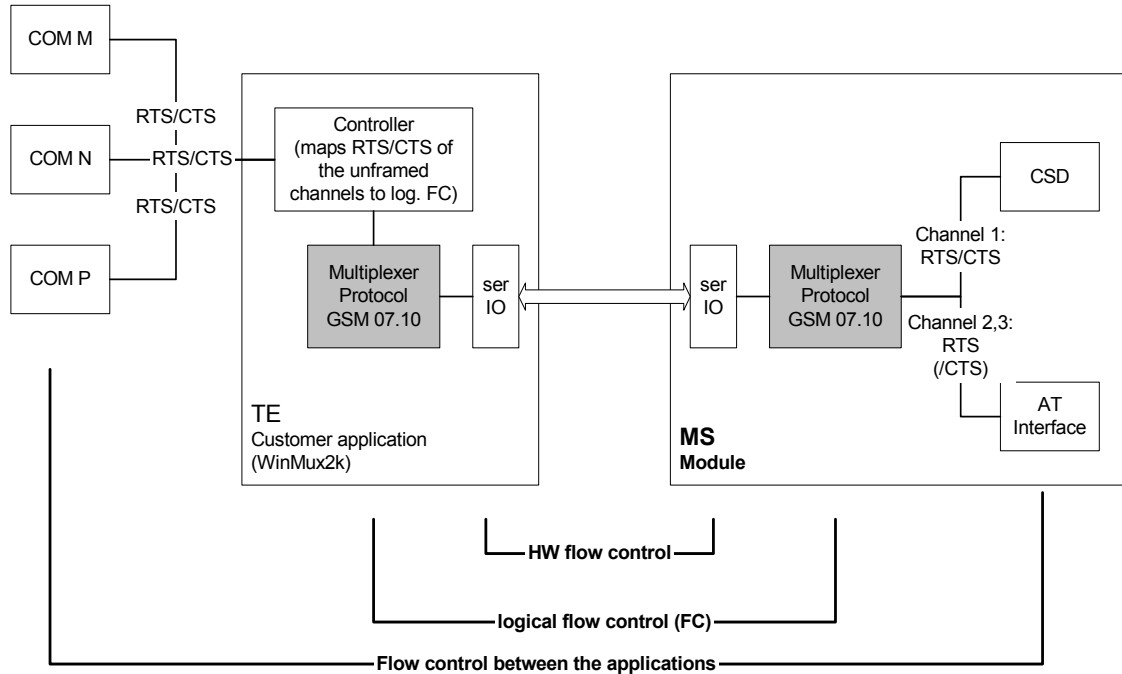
COM M

RTS/CTS

COM N

RTS/CTS

RTS/CTS

COM P

Controller (maps RTS/CTS of the unframed channels to log. FC)

Multiplexer Protocol GSM 07.10

ser IO

TE
Customer application (WinMux2k)

ser IO

Multiplexer Protocol GSM 07.10

CSD

Channel 1: RTS/CTS

Channel 2,3: RTS (/CTS)

AT Interface

MS
Module

HW flow control

logical flow control (FC)

Flow control between the applications